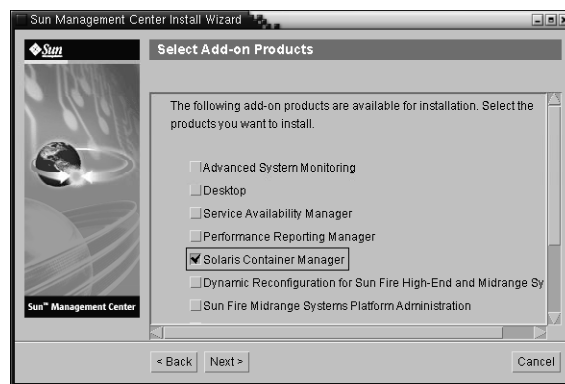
Sun Management Center Install Wizard

Sun

Select Add-on Products

The following add-on products are available for installation. Select the products you want to install.

Advanced System Monitoring

Desktop

Service Availability Manager

Performance Reporting Manager

Solaris Container Manager

Dynamic Reconfiguration for Sun Fire High-End and Midrange Sy

Sun Fire Midrange Systems Platform Administration

Sun™ Management Center

< Back

Next >

Cancel